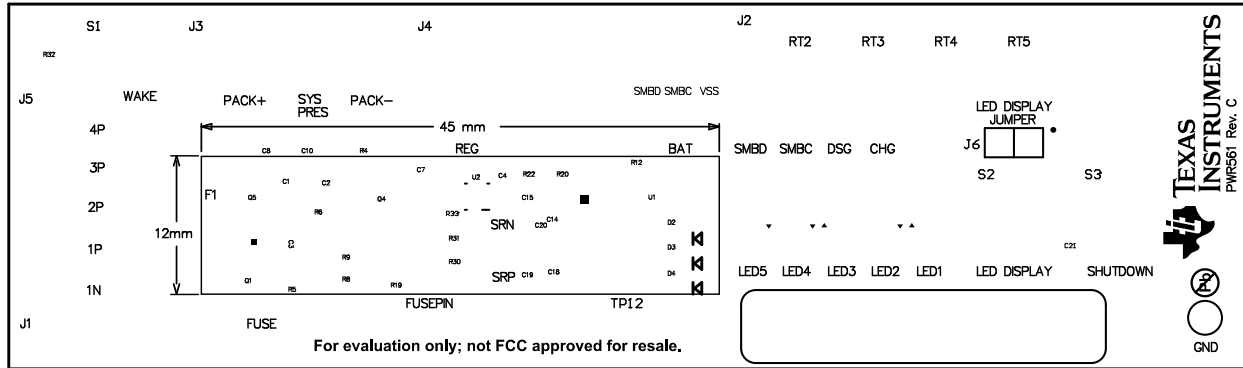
S1 J3 J4 J2 RT2 RT3 RT4 RT5

R32

J5 WAKE PACK+ SYS PRES PACK− SMBD SMBC VSS

LED DISPLAY JUMPER

4P 45 mm

3P C8 C10 R4 REG BAT SMBD SMBC DSG CHG J6

C7 R22 R20 R12

C1 C2 U2 C4 C15 U1 S2 S3

2P F1 Q5 Q4

R6 R33 C14 D2

12mm SRN C20

1P R31 D3

R9

R30 C21

Q1 R8 SRP C19 C18 D4

1N R5 R19 LED5 LED4 LED3 LED2 LED1 LED DISPLAY SHUTDOWN

FUSEPIN TP12

J1 FUSE

For evaluation only; not FCC approved for resale.

TEXAS INSTRUMENTS

PWR561 Rev. C

GND